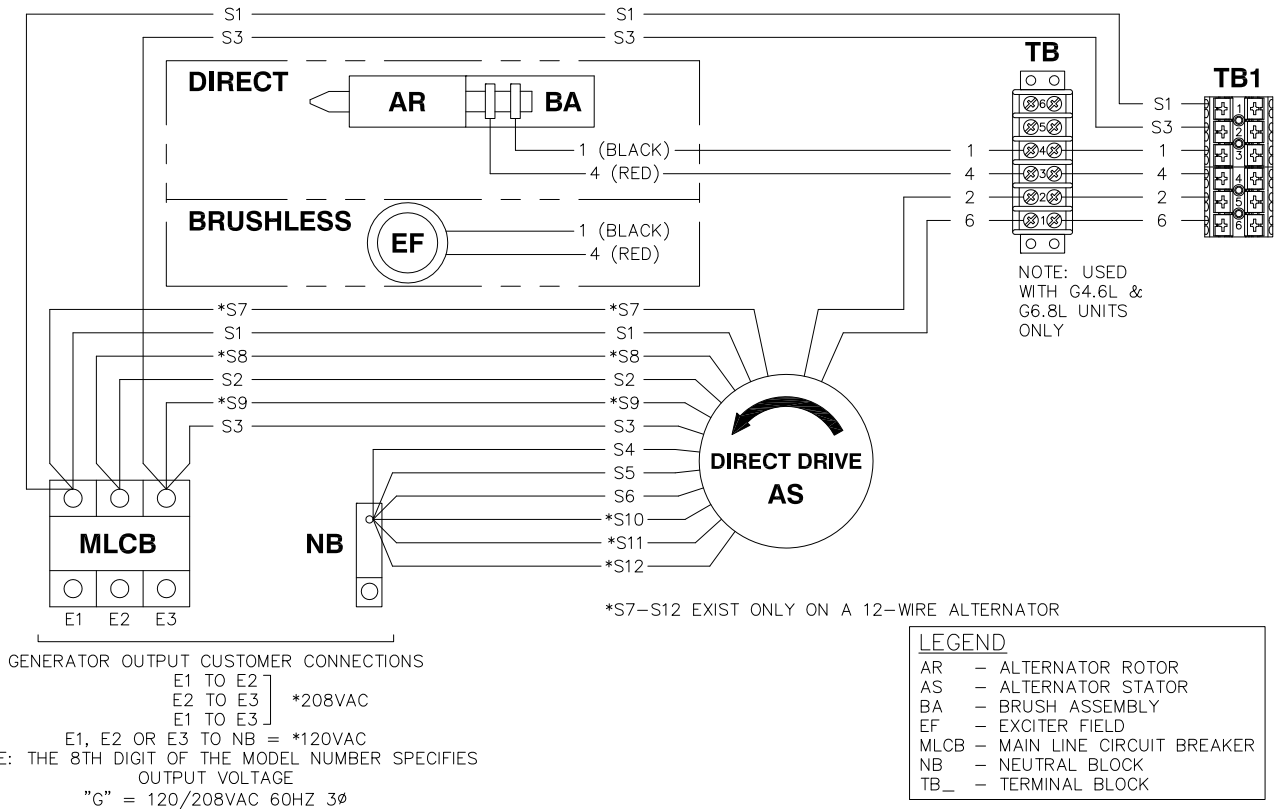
S1 S1
S3 S3

DIRECT
AR BA
1 (BLACK)
4 (RED)

BRUSHLESS
EF
1 (BLACK)
4 (RED)

TB
6 5 4 3 2 1
1 4 2 6

TB1
S1 S3 1 4 2 6
1 2 3 4 5 6

NOTE: USED WITH G4.6L & G6.8L UNITS ONLY

*S7 *S7
S1 S1
*S8 *S8
S2 S2
*S9 *S9
S3 S3
S4
S5
S6
*S10
*S11
*S12

DIRECT DRIVE
AS

MLCB
E1 E2 E3

NB

*S7–S12 EXIST ONLY ON A 12–WIRE ALTERNATOR

GENERATOR OUTPUT CUSTOMER CONNECTIONS
E1 TO E2
E2 TO E3 *208VAC
E1 TO E3
E1, E2 OR E3 TO NB = *120VAC
E: THE 8TH DIGIT OF THE MODEL NUMBER SPECIFIES OUTPUT VOLTAGE
"G" = 120/208VAC 60HZ 3Ø

LEGEND
AR – ALTERNATOR ROTOR
AS – ALTERNATOR STATOR
BA – BRUSH ASSEMBLY
EF – EXCITER FIELD
MLCB – MAIN LINE CIRCUIT BREAKER
NB – NEUTRAL BLOCK
TB_ – TERMINAL BLOCK